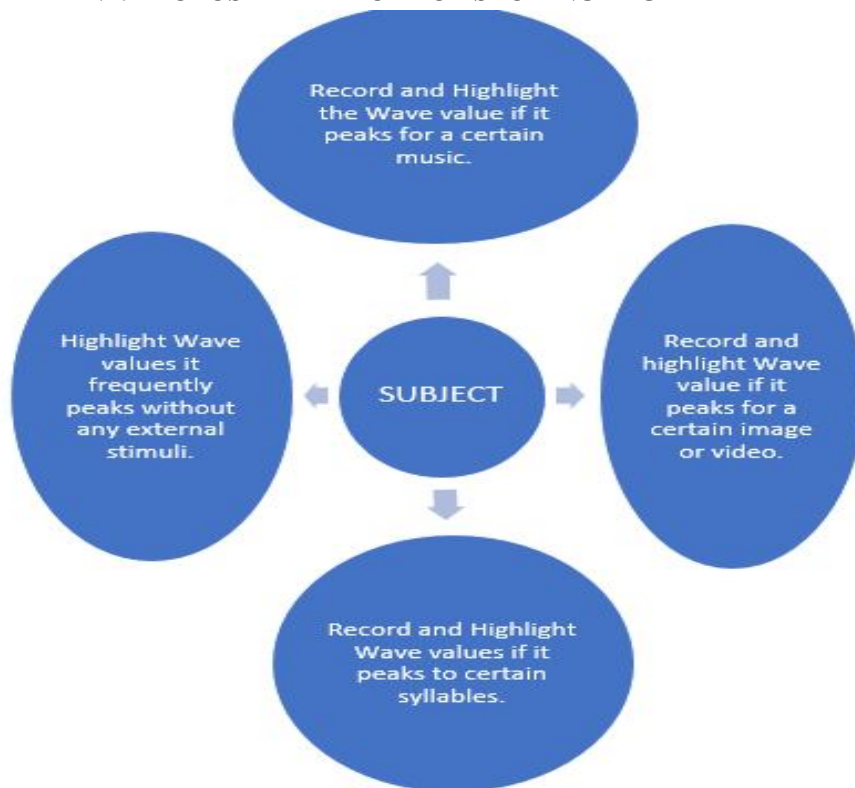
Record and Highlight the Wave value if it peaks for a certain music.

Highlight Wave values it frequently peaks without any external stimuli.

SUBJECT

Record and highlight Wave value if it peaks for a certain image or video.

Record and Highlight Wave values if it peaks to certain syllables.